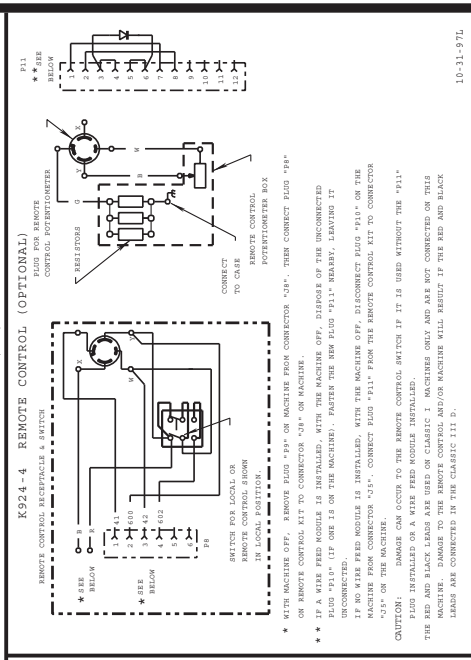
K924-4 REMOTE CONTROL (OPTIONAL)

REMOTE CONTROL RECEPTACLE & SWITCH

PLUG FOR REMOTE CONTROL POTENTIOMETER

X
W
Y

B
R
41
600
42
602

1
2
3
4
5
6

* SEE BELOW

* SEE BELOW

P8

SWITCH FOR LOCAL OR REMOTE CONTROL SHOWN IN LOCAL POSITION.

RESISTORS

G
B
R

X
W
Y

CONNECT TO CASE

REMOTE CONTROL POTENTIOMETER BOX

P11
* * SEE BELOW

1
2
3
4
5
6
7
8
9
10
11
12

* WITH MACHINE OFF, REMOVE PLUG "P9" ON MACHINE FROM CONNECTOR "J8". THEN CONNECT PLUG "P8" ON REMOTE CONTROL KIT TO CONNECTOR "J8" ON MACHINE.

* * IF A WIRE FEED MODULE IS INSTALLED, WITH THE MACHINE OFF, DISPOSE OF THE UNCONNECTED PLUG "P10" (IF ONE IS ON THE MACHINE). FASTEN THE NEW PLUG "P11" NEARBY, LEAVING IT UNCONNECTED.

IF NO WIRE FEED MODULE IS INSTALLED, WITH THE MACHINE OFF, DISCONNECT PLUG "P10" ON THE MACHINE FROM CONNECTOR "J5". CONNECT PLUG "P11" FROM THE REMOTE CONTROL KIT TO CONNECTOR "J5" ON THE MACHINE.

CAUTION: DAMAGE CAN OCCUR TO THE REMOTE CONTROL SWITCH IF IT IS USED WITHOUT THE "P11" PLUG INSTALLED OR A WIRE FEED MODULE INSTALLED.

THE RED AND BLACK LEADS ARE USED ON CLASSIC I MACHINES ONLY AND ARE NOT CONNECTED ON THIS MACHINE. DAMAGE TO THE REMOTE CONTROL AND/OR MACHINE WILL RESULT IF THE RED AND BLACK LEADS ARE CONNECTED IN THE CLASSIC III D.

10-31-97L